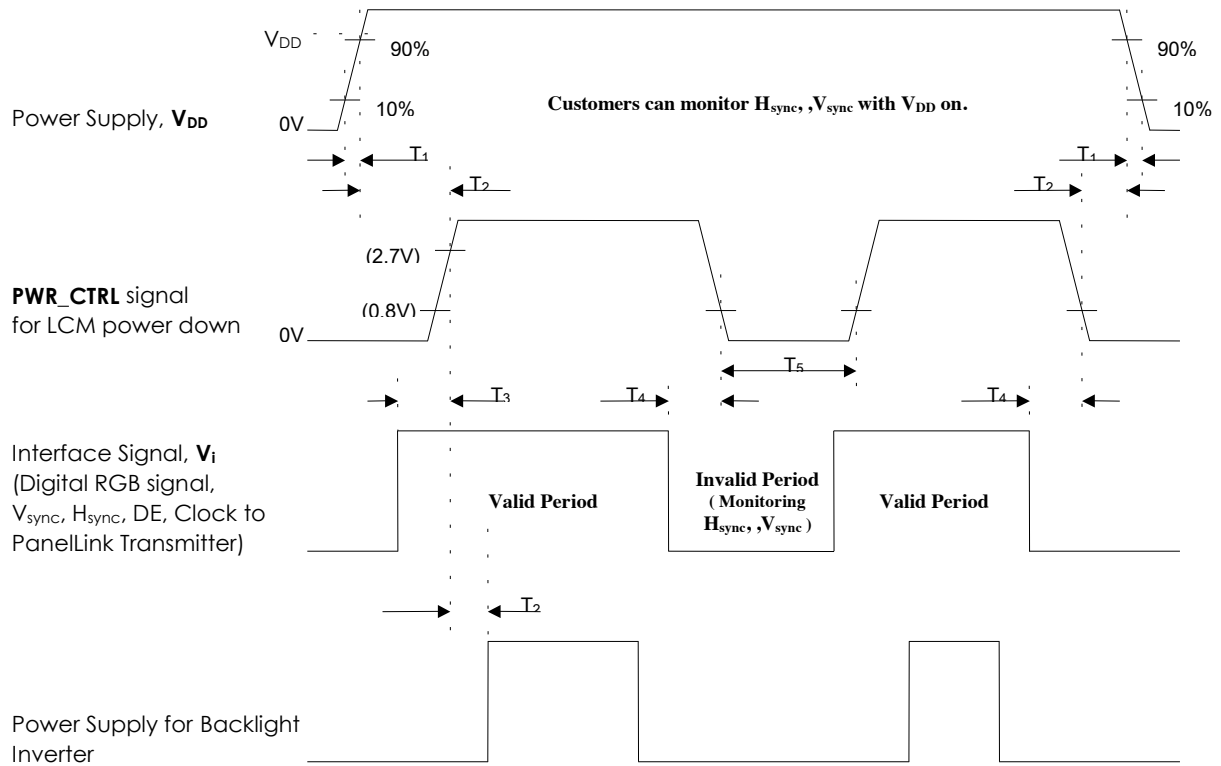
$V_{DD}$

90%

90%

Power Supply, $\mathbf{V_{DD}}$

0V

10%

Customers can monitor $H_{sync}$, ,$V_{sync}$ with $V_{DD}$ on.

10%

$T_1$

$T_1$

$T_2$

$T_2$

(2.7V)

**PWR_CTRL** signal for LCM power down

(0.8V)

0V

$T_5$

$T_3$

$T_4$

$T_4$

Interface Signal, $\mathbf{V_i}$ (Digital RGB signal, $V_{sync}$, $H_{sync}$, DE, Clock to PanelLink Transmitter)

Valid Period

Invalid Period ( Monitoring $H_{sync}$, ,$V_{sync}$ )

Valid Period

$T_2$

Power Supply for Backlight Inverter